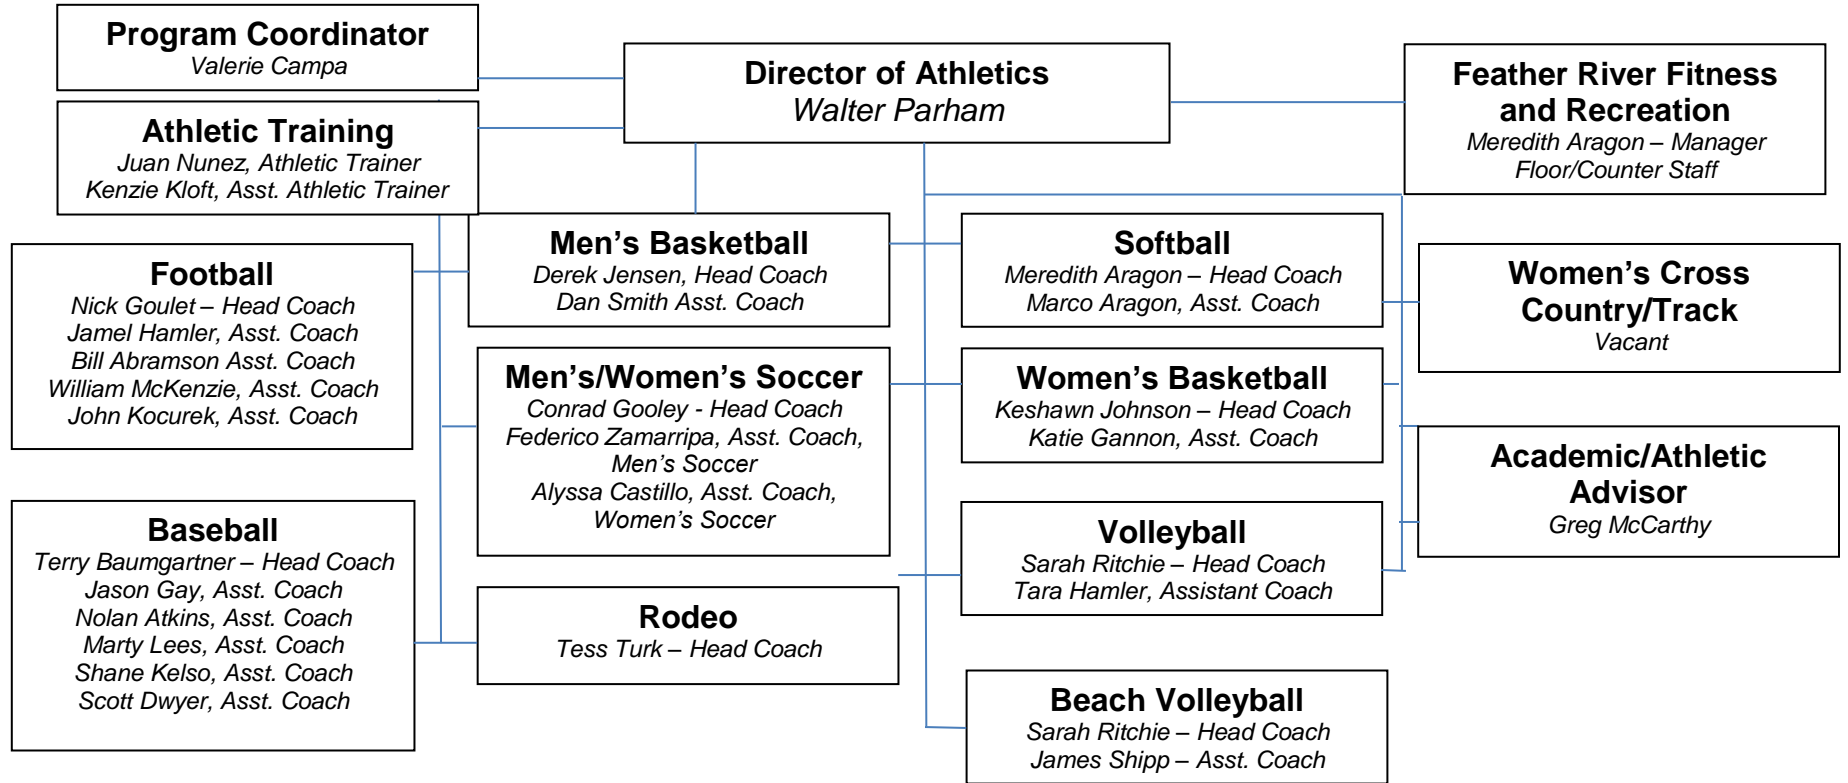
Program Coordinator
Valerie Campa

Director of Athletics
Walter Parham

Feather River Fitness and Recreation
Meredith Aragon – Manager
Floor/Counter Staff

Athletic Training
Juan Nunez, Athletic Trainer
Kenzie Kloft, Asst. Athletic Trainer

Football
Nick Goulet – Head Coach
Jamel Hamler, Asst. Coach
Bill Abramson Asst. Coach
William McKenzie, Asst. Coach
John Kocurek, Asst. Coach

Men's Basketball
Derek Jensen, Head Coach
Dan Smith Asst. Coach

Softball
Meredith Aragon – Head Coach
Marco Aragon, Asst. Coach

Women's Cross Country/Track
Vacant

Men's/Women's Soccer
Conrad Gooley - Head Coach
Federico Zamarripa, Asst. Coach, Men's Soccer
Alyssa Castillo, Asst. Coach, Women's Soccer

Women's Basketball
Keshawn Johnson – Head Coach
Katie Gannon, Asst. Coach

Academic/Athletic Advisor
Greg McCarthy

Baseball
Terry Baumgartner – Head Coach
Jason Gay, Asst. Coach
Nolan Atkins, Asst. Coach
Marty Lees, Asst. Coach
Shane Kelso, Asst. Coach
Scott Dwyer, Asst. Coach

Volleyball
Sarah Ritchie – Head Coach
Tara Hamler, Assistant Coach

Rodeo
Tess Turk – Head Coach

Beach Volleyball
Sarah Ritchie – Head Coach
James Shipp – Asst. Coach